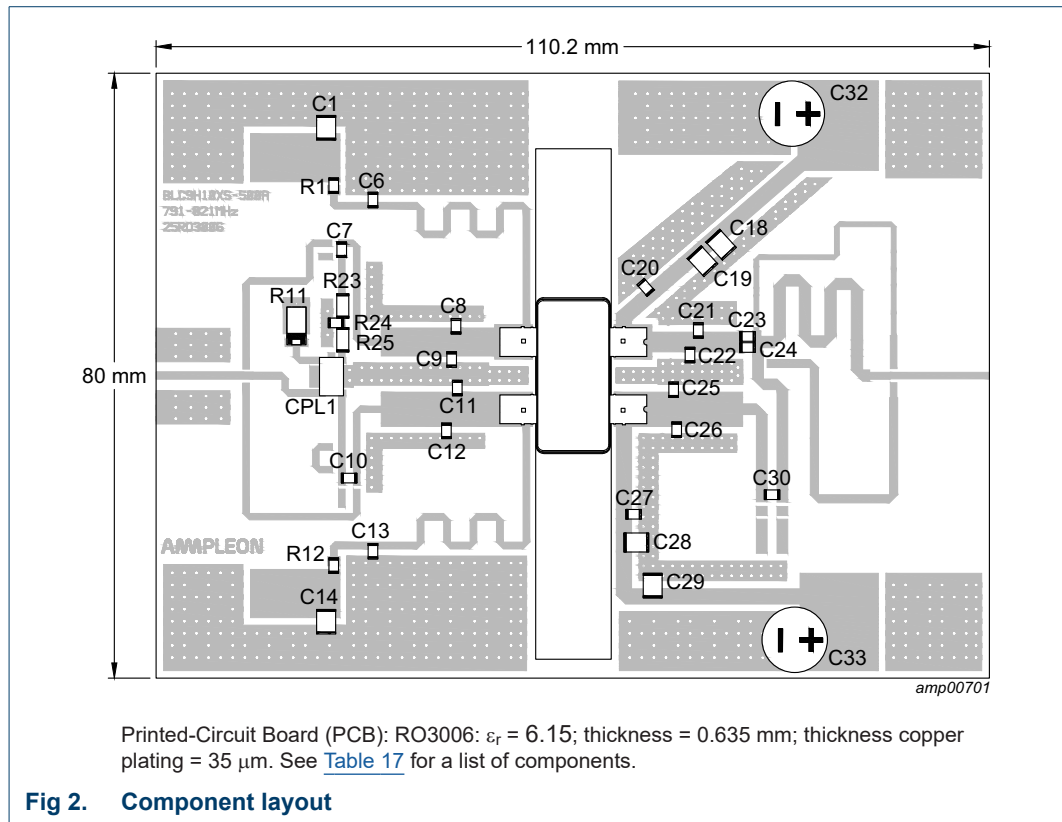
110.2 mm

80 mm

C1
R1
C6
BLC9H10XS-500A
791-821MHz
25R03006
C7
R23
R11
R24
R25
C8
C9
CPL1
C11
C12
C10
C13
R12
C14
AMPLEON
C32
C18
C19
C20
C21
C23
C22
C24
C25
C26
C30
C27
C28
C29
C33

amp00701

Printed-Circuit Board (PCB): RO3006: $\varepsilon_r$ = 6.15; thickness = 0.635 mm; thickness copper plating = 35 $\mu$m. See Table 17 for a list of components.

Fig 2. Component layout